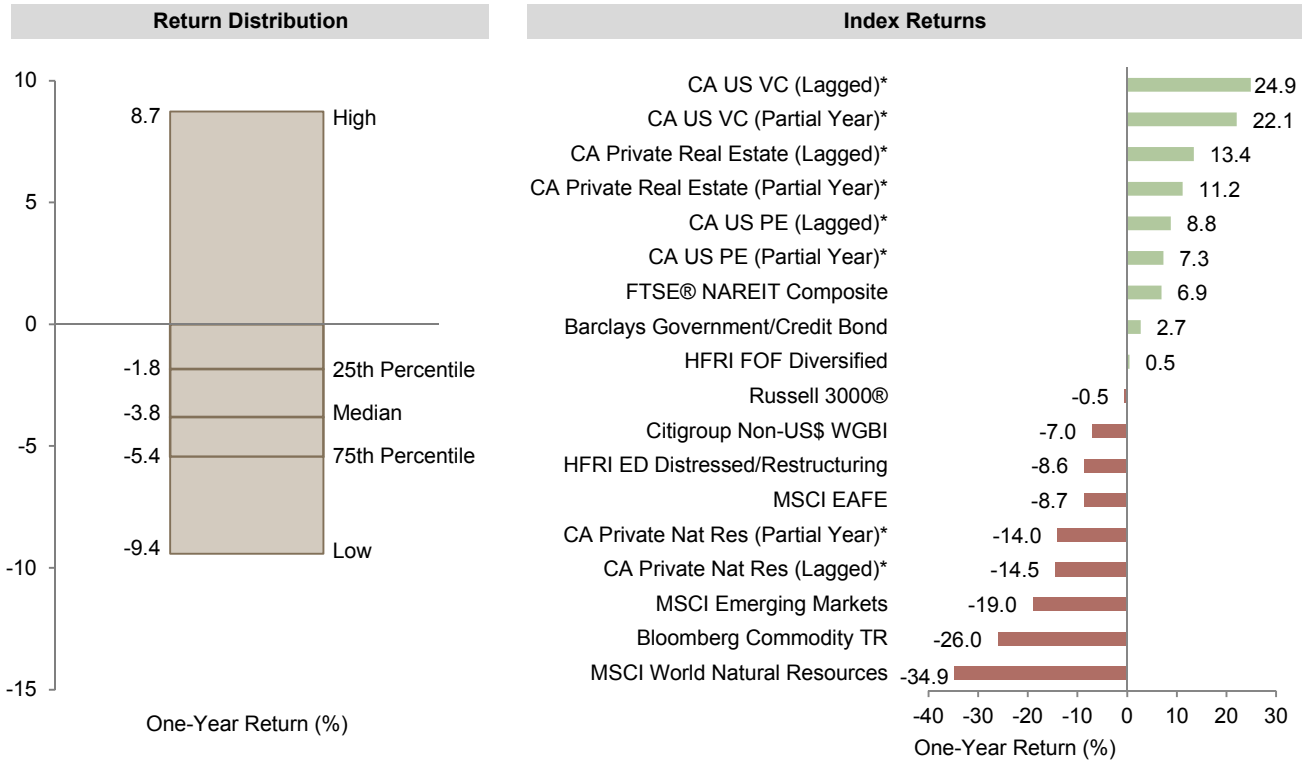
Return Distribution

10
5
0
-5
-10
-15

8.7 High
-1.8 25th Percentile
-3.8 Median
-5.4 75th Percentile
-9.4 Low

One-Year Return (%)

Index Returns

| Index | One-Year Return (%) |
|---|---|
| CA US VC (Lagged)* | 24.9 |
| CA US VC (Partial Year)* | 22.1 |
| CA Private Real Estate (Lagged)* | 13.4 |
| CA Private Real Estate (Partial Year)* | 11.2 |
| CA US PE (Lagged)* | 8.8 |
| CA US PE (Partial Year)* | 7.3 |
| FTSE® NAREIT Composite | 6.9 |
| Barclays Government/Credit Bond | 2.7 |
| HFRI FOF Diversified | 0.5 |
| Russell 3000® | -0.5 |
| Citigroup Non-US$ WGBI | -7.0 |
| HFRI ED Distressed/Restructuring | -8.6 |
| MSCI EAFE | -8.7 |
| CA Private Nat Res (Partial Year)* | -14.0 |
| CA Private Nat Res (Lagged)* | -14.5 |
| MSCI Emerging Markets | -19.0 |
| Bloomberg Commodity TR | -26.0 |
| MSCI World Natural Resources | -34.9 |

-40 -30 -20 -10 0 10 20 30
One-Year Return (%)